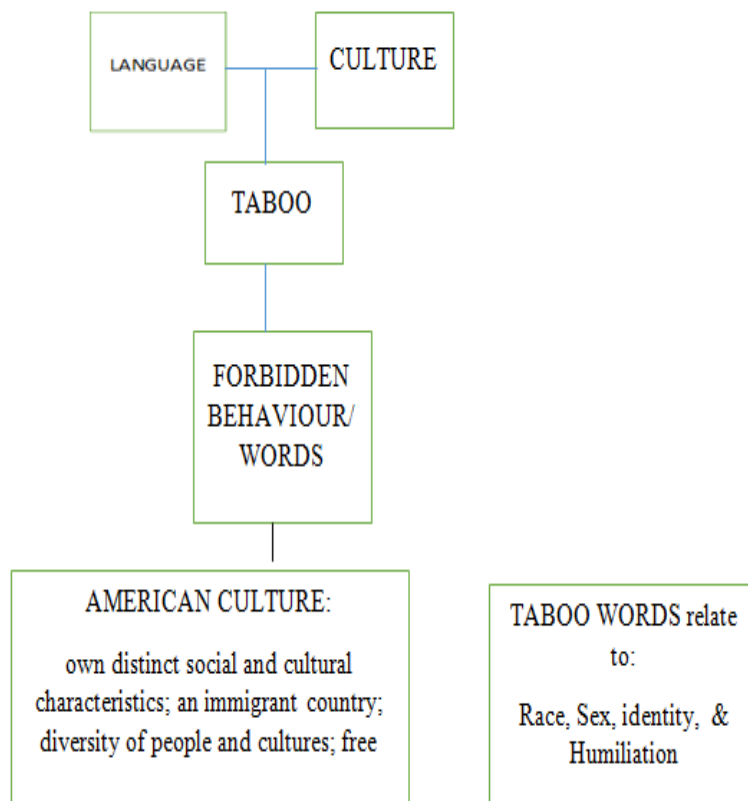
LANGUAGE

CULTURE

TABOO

FORBIDDEN BEHAVIOUR/ WORDS

AMERICAN CULTURE:

own distinct social and cultural characteristics; an immigrant country; diversity of people and cultures; free

TABOO WORDS relate to:

Race, Sex, identity, & Humiliation